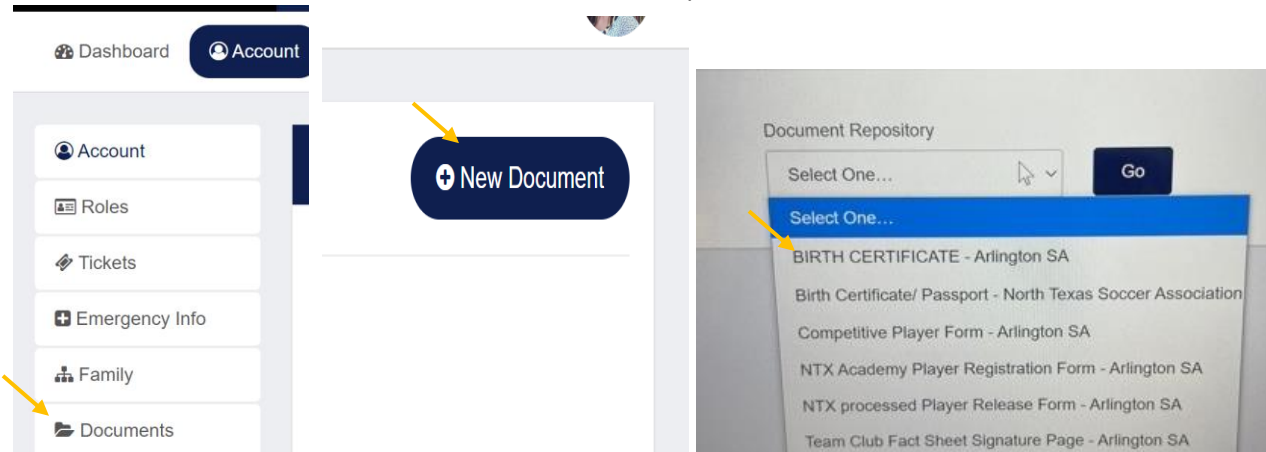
Dashboard
Account

Account
Roles
Tickets
Emergency Info
Family
Documents

New Document

Document Repository
Select One...
Go
Select One...
BIRTH CERTIFICATE - Arlington SA
Birth Certificate/ Passport - North Texas Soccer Association
Competitive Player Form - Arlington SA
NTX Academy Player Registration Form - Arlington SA
NTX processed Player Release Form - Arlington SA
Team Club Fact Sheet Signature Page - Arlington SA